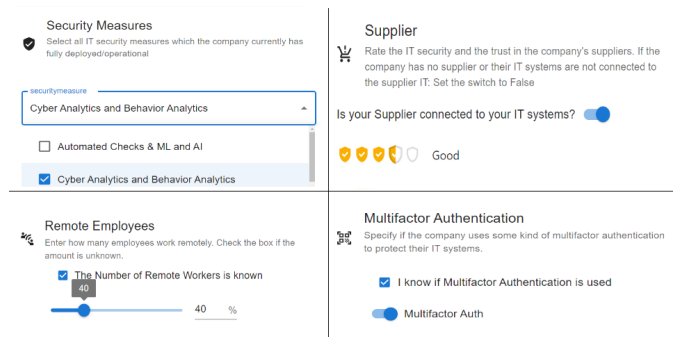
Security Measures

Select all IT security measures which the company currently has fully deployed/operational

securitymeasure

Cyber Analytics and Behavior Analytics

Automated Checks & ML and AI

Cyber Analytics and Behavior Analytics

Supplier

Rate the IT security and the trust in the company's suppliers. If the company has no supplier or their IT systems are not connected to the supplier IT: Set the switch to False

Is your Supplier connected to your IT systems?

Good

Remote Employees

Enter how many employees work remotely. Check the box if the amount is unknown.

The Number of Remote Workers is known

40

40 %

Multifactor Authentication

Specify if the company uses some kind of multifactor authentication to protect their IT systems.

I know if Multifactor Authentication is used

Multifactor Auth